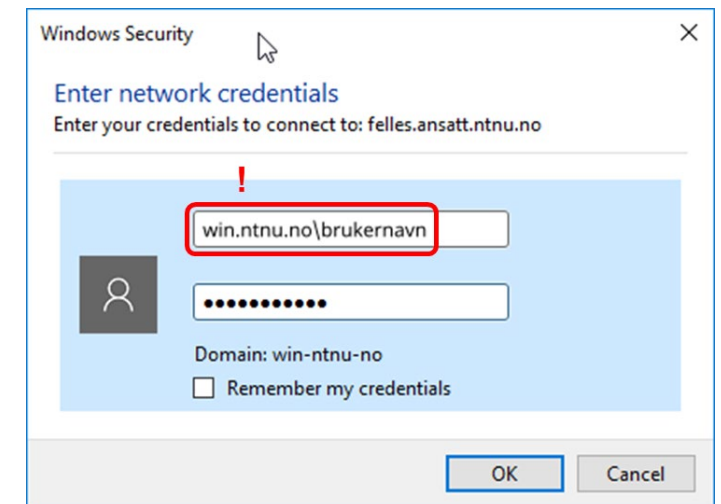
Windows Security

×

Enter network credentials

Enter your credentials to connect to: felles.ansatt.ntnu.no

!

win.ntnu.no\brukernavn

•••••••••••

Domain: win-ntnu-no

Remember my credentials

OK

Cancel